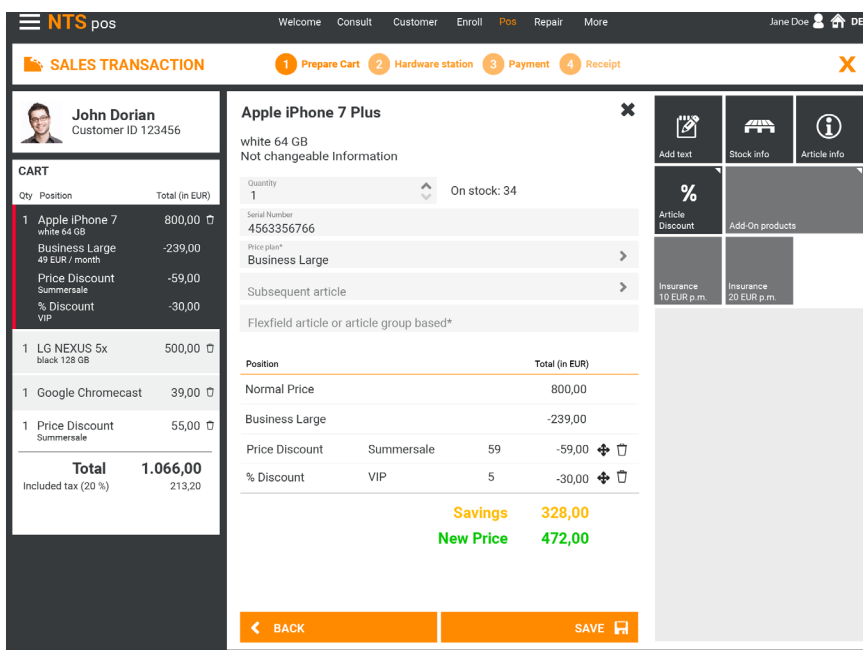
NTS pos

Welcome Consult Customer Enroll Pos Repair More

Jane Doe DE

SALES TRANSACTION

1 Prepare Cart 2 Hardware station 3 Payment 4 Receipt

X

John Dorian
Customer ID 123456

CART

| Qty | Position | Total (in EUR) |
|---|---|---|
| 1 | Apple iPhone 7 white 64 GB | 800,00 |
| | Business Large 49 EUR / month | -239,00 |
| | Price Discount Summersale | -59,00 |
| | % Discount VIP | -30,00 |
| 1 | LG NEXUS 5x black 128 GB | 500,00 |
| 1 | Google Chromecast | 39,00 |
| 1 | Price Discount Summersale | 55,00 |

Total 1.066,00
Included tax (20 %) 213,20

Apple iPhone 7 Plus
white 64 GB
Not changeable Information

Quantity
1
On stock: 34

Serial Number
4563356766

Price plan*
Business Large

Subsequent article

Flexfield article or article group based*

| Position | | | Total (in EUR) |
|---|---|---|---|
| Normal Price | | | 800,00 |
| Business Large | | | -239,00 |
| Price Discount | Summersale | 59 | -59,00 |
| % Discount | VIP | 5 | -30,00 |

Savings 328,00
New Price 472,00

BACK

SAVE

Add text
Stock info
Article info
%
Article Discount
Add-On products
Insurance 10 EUR p.m.
Insurance 20 EUR p.m.